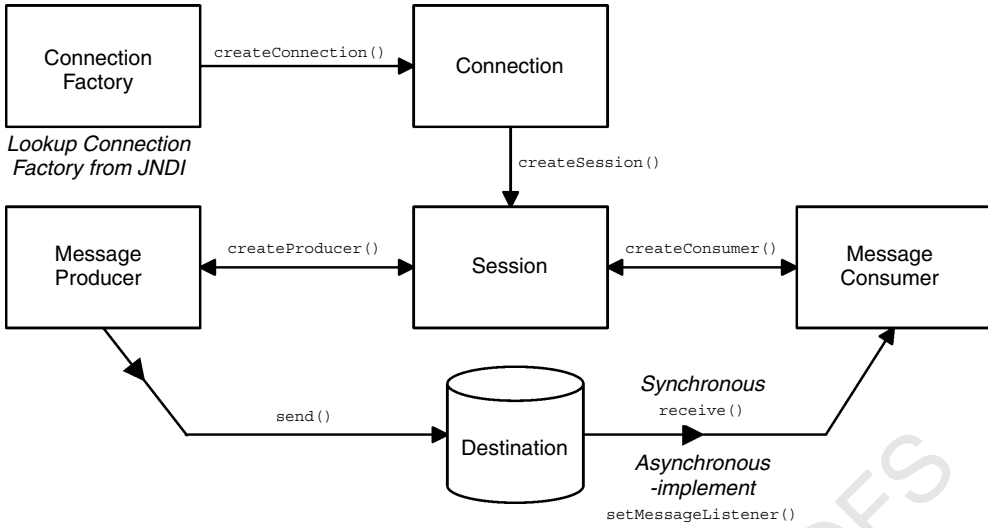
Connection Factory

createConnection()

Connection

Lookup Connection Factory from JNDI

createSession()

Message Producer

createProducer()

Session

createConsumer()

Message Consumer

send()

Destination

Synchronous

receive()

Asynchronous -implement

setMessageListener()